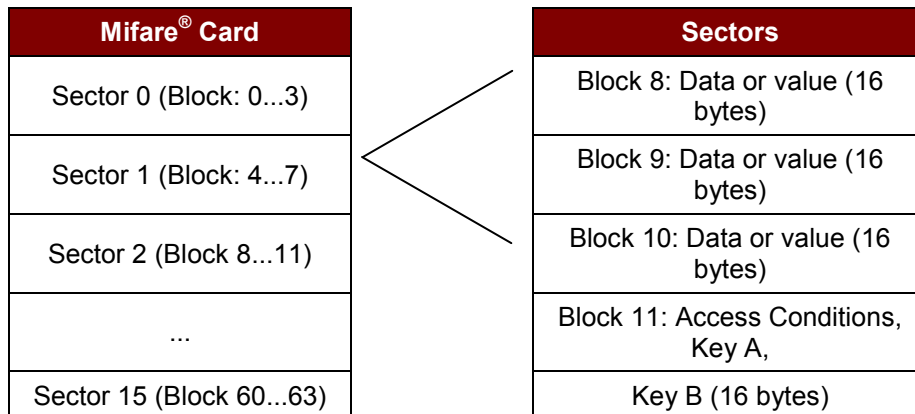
| Mifare® Card |
|---|
| Sector 0 (Block: 0...3) |
| Sector 1 (Block: 4...7) |
| Sector 2 (Block 8...11) |
| ... |
| Sector 15 (Block 60...63) |

| Sectors |
|---|
| Block 8: Data or value (16 bytes) |
| Block 9: Data or value (16 bytes) |
| Block 10: Data or value (16 bytes) |
| Block 11: Access Conditions, Key A, |
| Key B (16 bytes) |